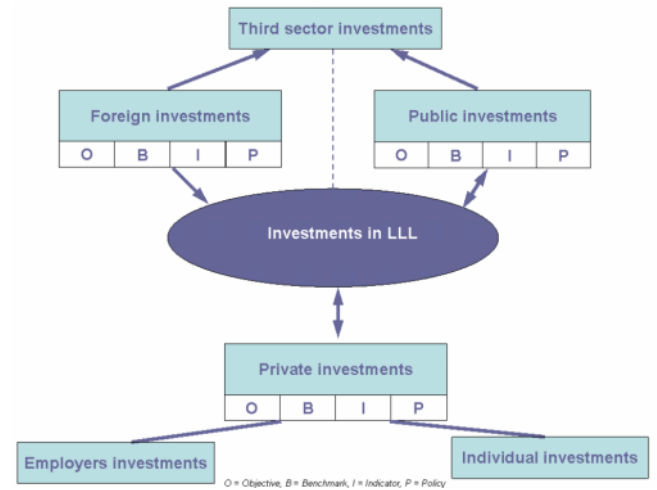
Third sector investments

Foreign investments

| O | B | I | P |
|---|---|---|---|

Public investments

| O | B | I | P |
|---|---|---|---|

Investments in LLL

Private investments

| O | B | I | P |
|---|---|---|---|

Employers investments

Individual investments

O = Objective, B = Benchmark, I = Indicator, P = Policy